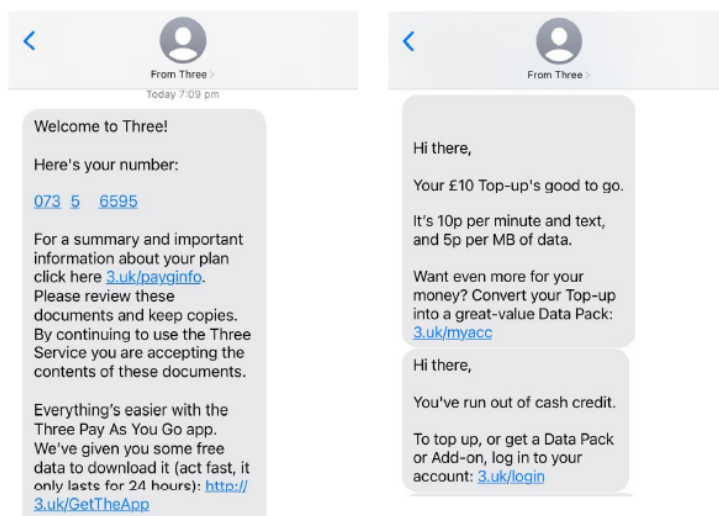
From Three

Today 7:09 pm

Welcome to Three!

Here's your number:

073 5 6595

For a summary and important information about your plan click here 3.uk/payginfo. Please review these documents and keep copies. By continuing to use the Three Service you are accepting the contents of these documents.

Everything's easier with the Three Pay As You Go app. We've given you some free data to download it (act fast, it only lasts for 24 hours): http://3.uk/GetTheApp

From Three

Hi there,

Your £10 Top-up's good to go.

It's 10p per minute and text, and 5p per MB of data.

Want even more for your money? Convert your Top-up into a great-value Data Pack: 3.uk/myacc

Hi there,

You've run out of cash credit.

To top up, or get a Data Pack or Add-on, log in to your account: 3.uk/login